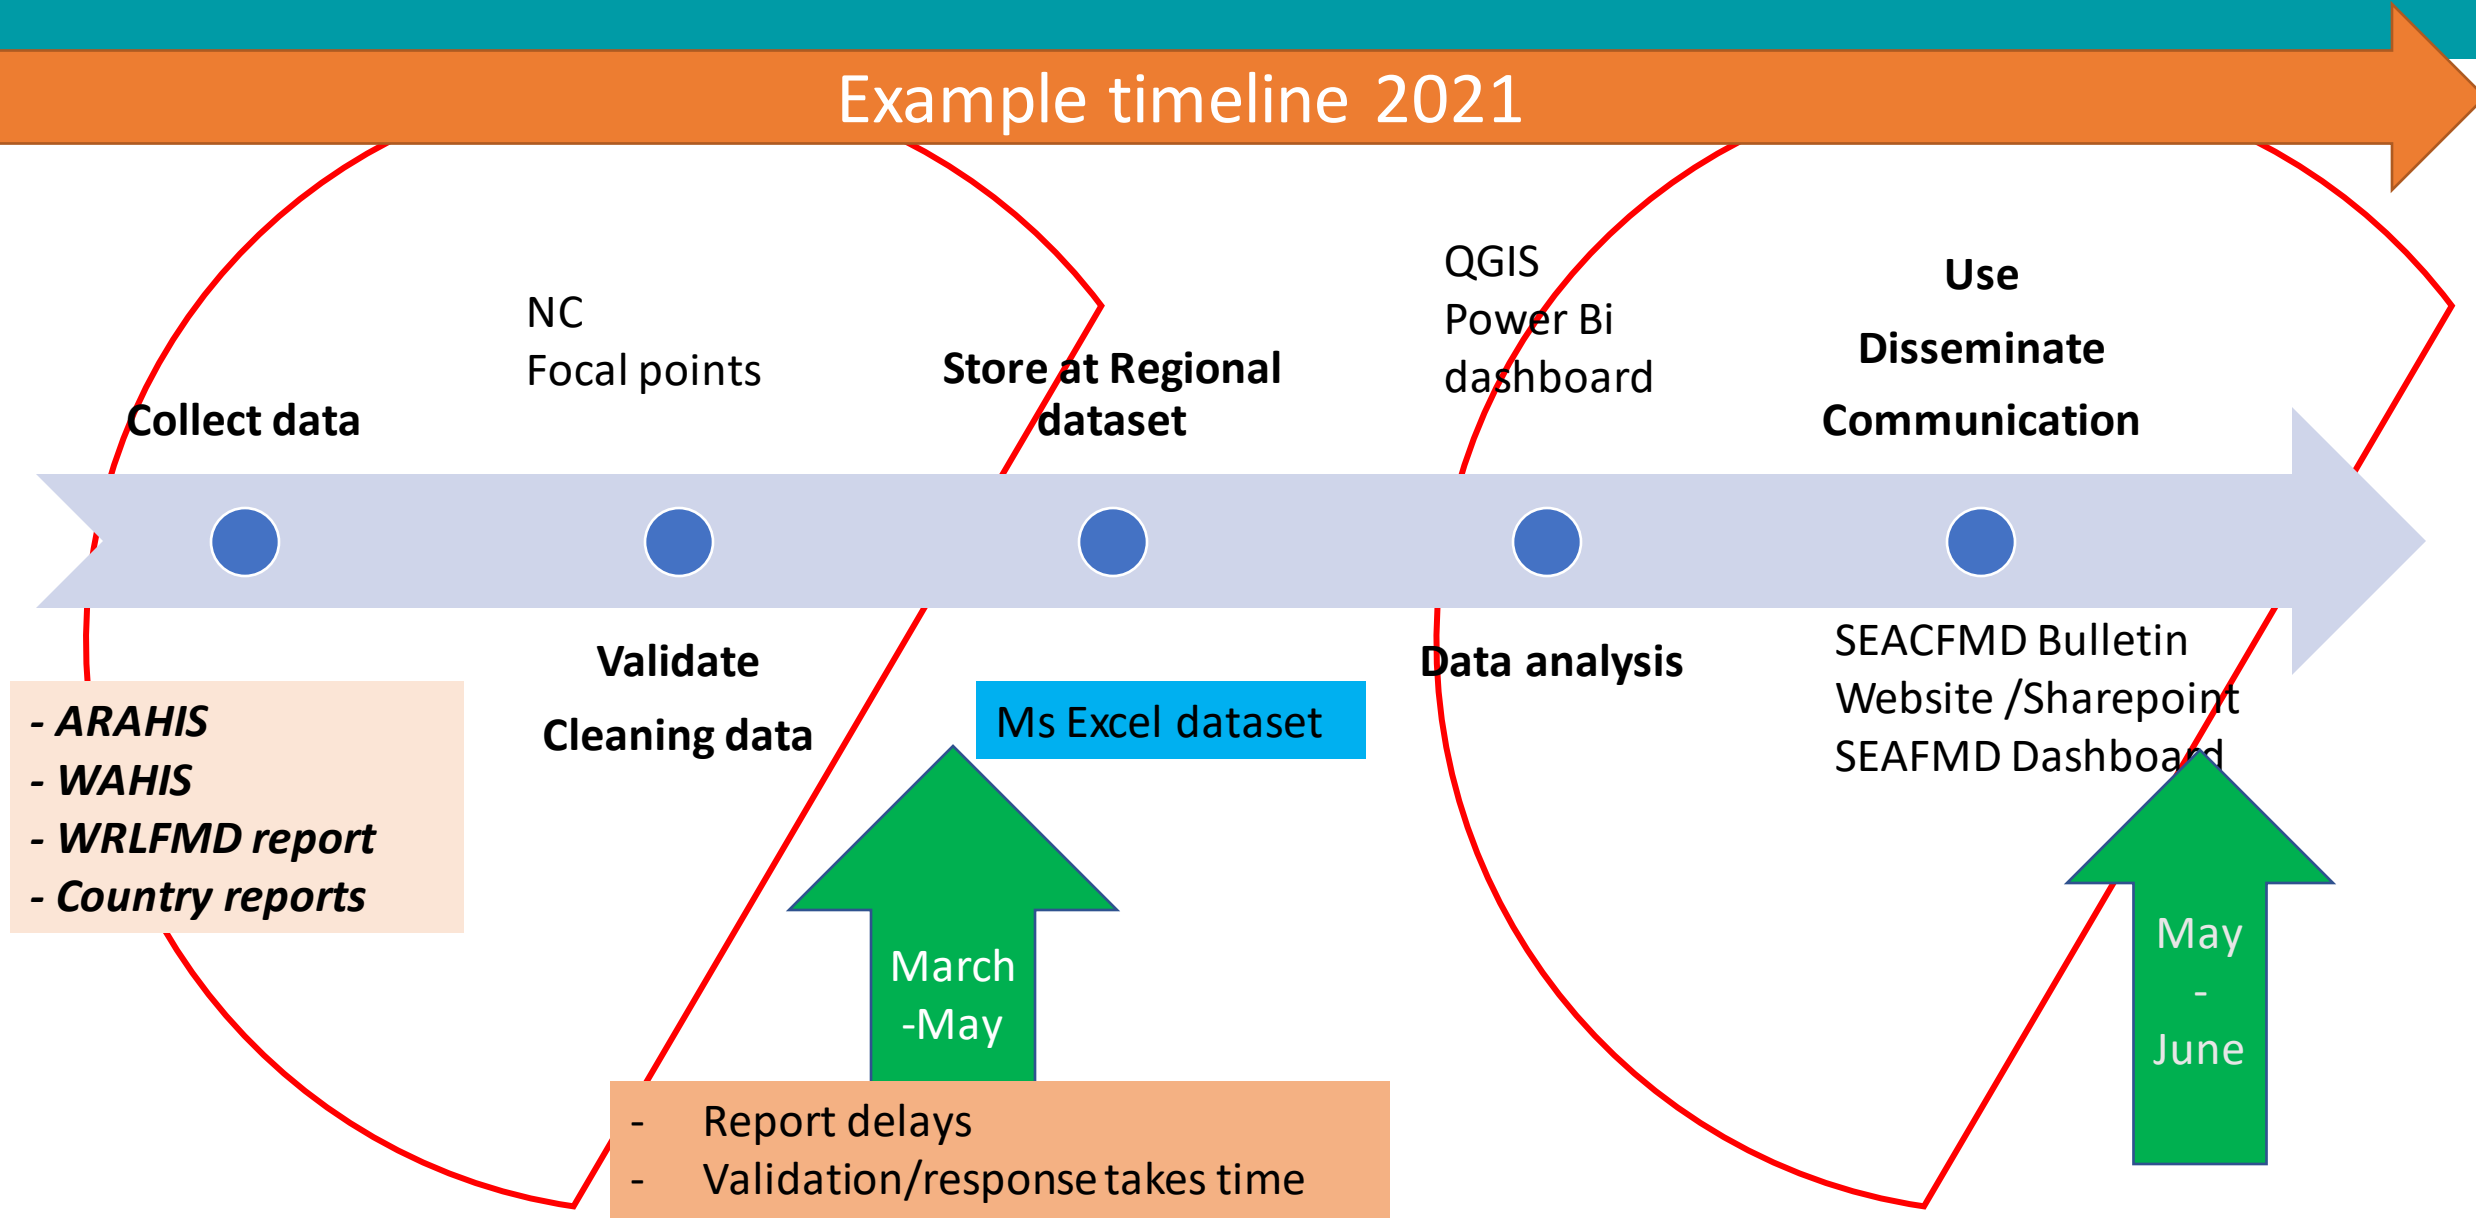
Example timeline 2021

Collect data

NC
Focal points

Store at Regional dataset

QGIS
Power Bi
dashboard

Use
Disseminate
Communication

Validate
Cleaning data

Data analysis

SEACFMD Bulletin
Website /Sharepoint
SEAFMD Dashboard

- ARAHIS
- WAHIS
- WRLFMD report
- Country reports

Ms Excel dataset

March -May

May - June

- Report delays
- Validation/response takes time